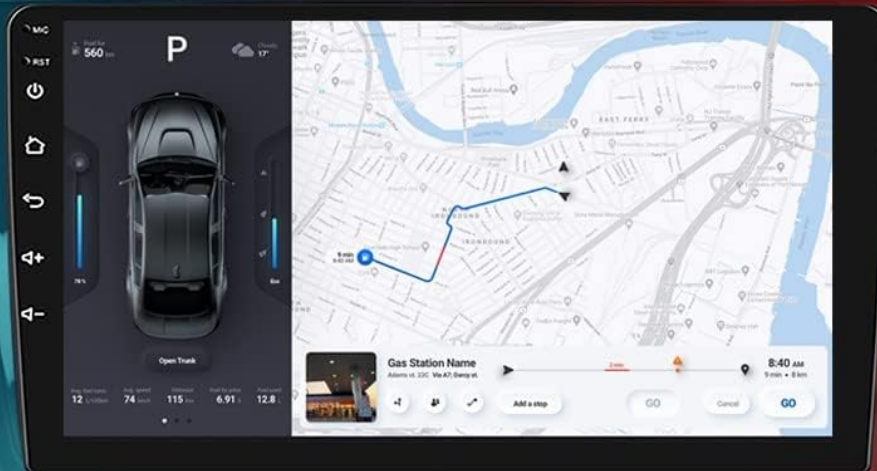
MIC

RST

560 km

P

Cloudy
17°

78%

Eco

Open Trunk

Avg. fuel/100km
12 L/100km

Avg. speed
74 km/h

Distance
115 km

Fuel to arrive
6.91 L

Fuel used
12.8 L

EAST FERRY

IRONBOUND

IRONBOUND

9 min
8:40 AM

Gas Station Name

Adams st. 22C Via A7; Dany st.

Add a stop

2 min

8:40 AM
9 min • 8 km

GO

Cancel

GO